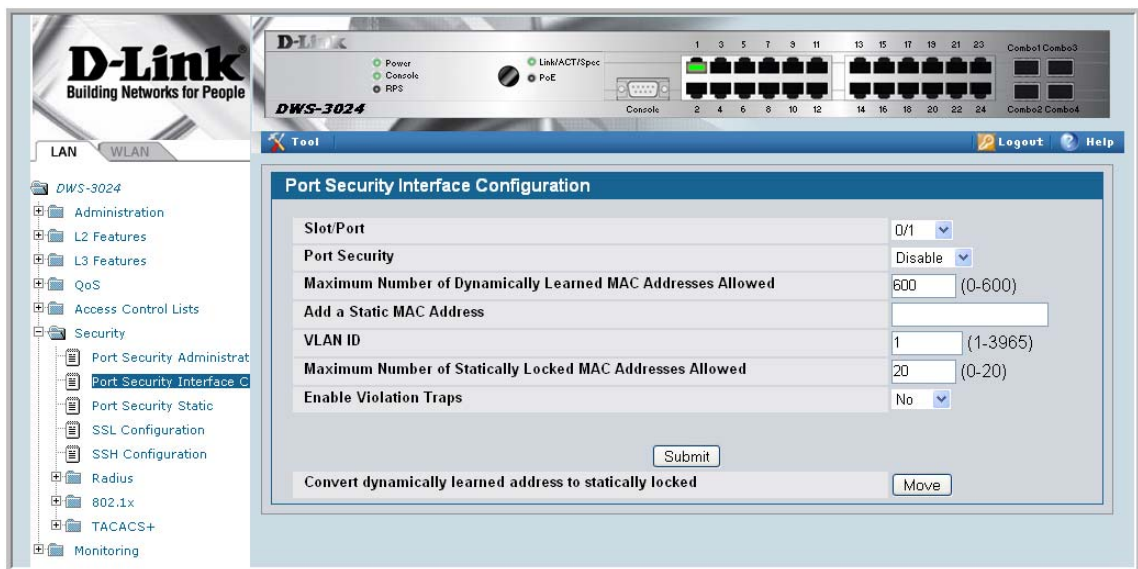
D-Link
Building Networks for People

D-Link
Power
Console
RPS
Link/ACT/Spec
PoE
Console
DWS-3024
1 3 5 7 9 11 13 15 17 19 21 23
2 4 6 8 10 12 14 16 18 20 22 24
Combo1 Combo3
Combo2 Combo4

LAN
WLAN

Tool
Logout
Help

DWS-3024
Administration
L2 Features
L3 Features
QoS
Access Control Lists
Security
Port Security Administrat
Port Security Interface C
Port Security Static
SSL Configuration
SSH Configuration
Radius
802.1x
TACACS+
Monitoring

Port Security Interface Configuration

| | |
|---|---|
| Slot/Port | 0/1 |
| Port Security | Disable |
| Maximum Number of Dynamically Learned MAC Addresses Allowed | 600 (0-600) |
| Add a Static MAC Address | |
| VLAN ID | 1 (1-3965) |
| Maximum Number of Statically Locked MAC Addresses Allowed | 20 (0-20) |
| Enable Violation Traps | No |

Submit

Convert dynamically learned address to statically locked
Move